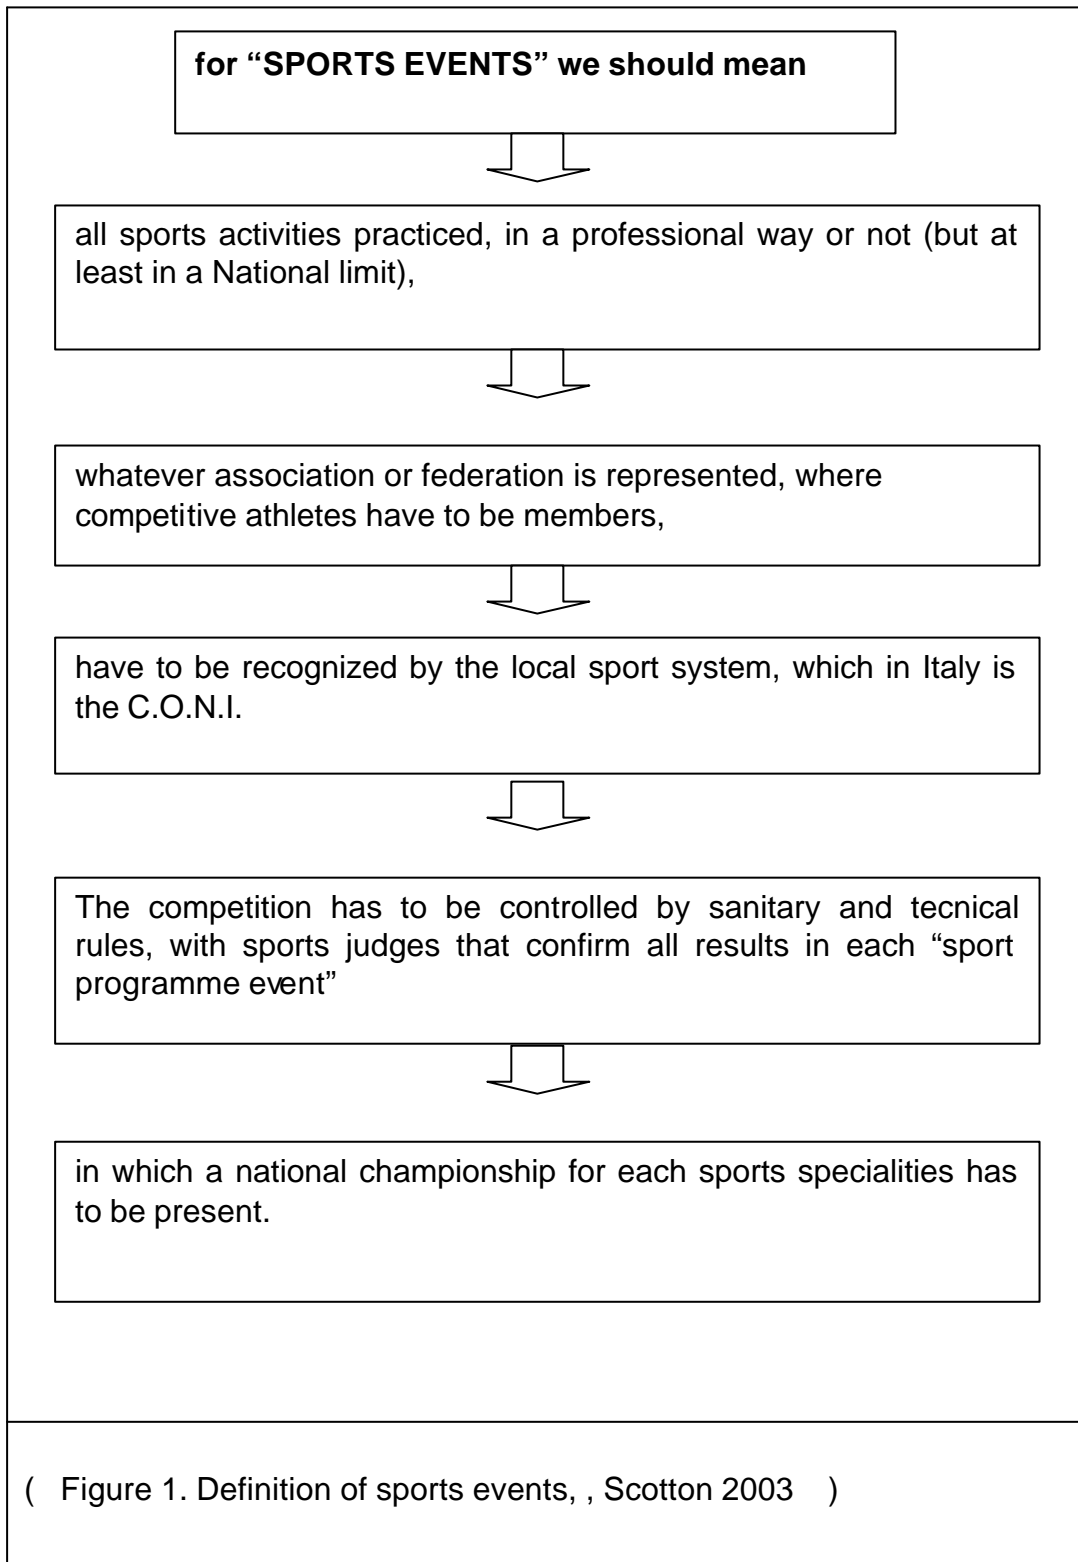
for “SPORTS EVENTS” we should mean

all sports activities practiced, in a professional way or not (but at least in a National limit),

whatever association or federation is represented, where competitive athletes have to be members,

have to be recognized by the local sport system, which in Italy is the C.O.N.I.

The competition has to be controlled by sanitary and tecnical rules, with sports judges that confirm all results in each “sport programme event”

in which a national championship for each sports specialities has to be present.

( Figure 1. Definition of sports events, , Scotton 2003 )